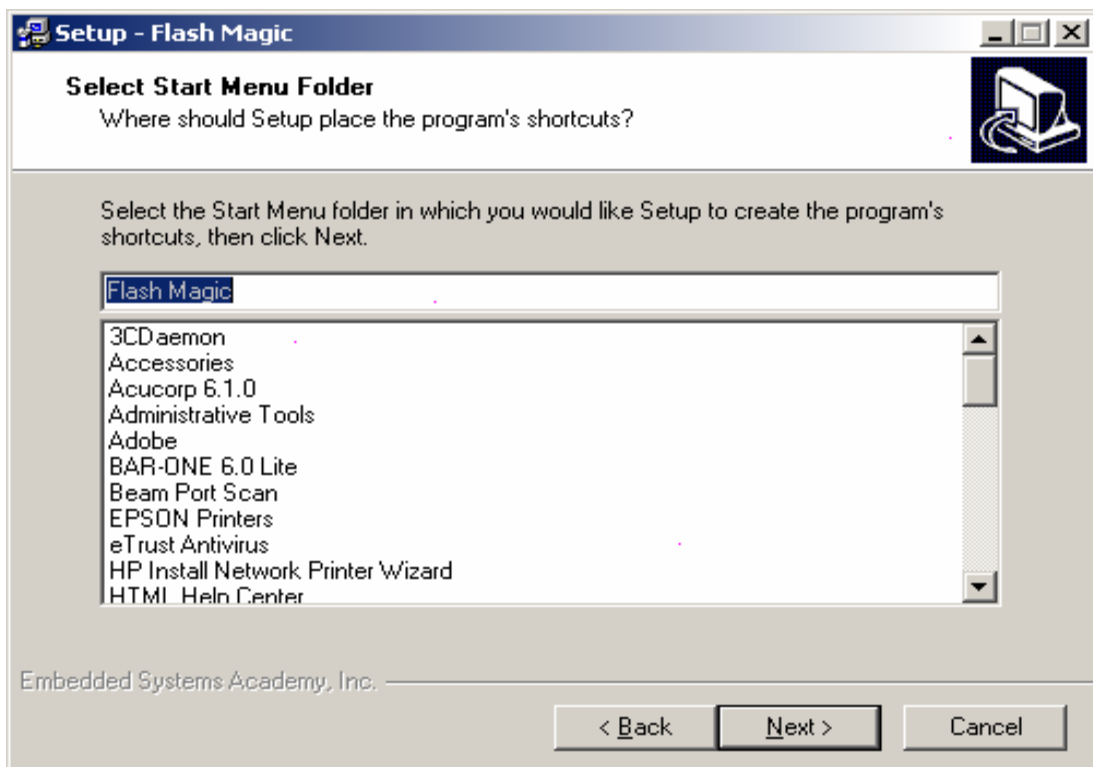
Setup - Flash Magic

Select Start Menu Folder
Where should Setup place the program's shortcuts?

Select the Start Menu folder in which you would like Setup to create the program's shortcuts, then click Next.

Flash Magic

3CDaemon
Accessories
Acucorp 6.1.0
Administrative Tools
Adobe
BAR-ONE 6.0 Lite
Beam Port Scan
EPSON Printers
eTrust Antivirus
HP Install Network Printer Wizard
HTML Help Center

Embedded Systems Academy, Inc.

< Back
Next >
Cancel